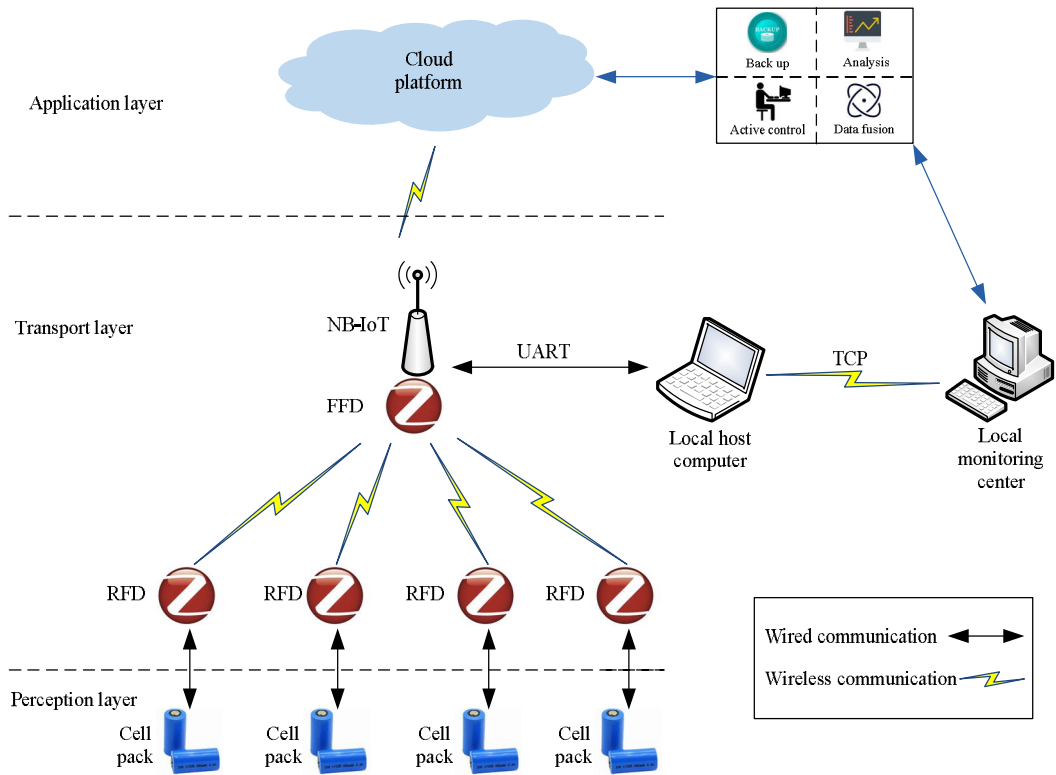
Cloud platform

Application layer

BACKUP

Back up

Analysis

Active control

Data fusion

Transport layer

NB-IoT

UART

TCP

FFD

Local host computer

Local monitoring center

RFD

RFD

RFD

RFD

Wired communication

Wireless communication

Perception layer

Cell pack

Cell pack

Cell pack

Cell pack